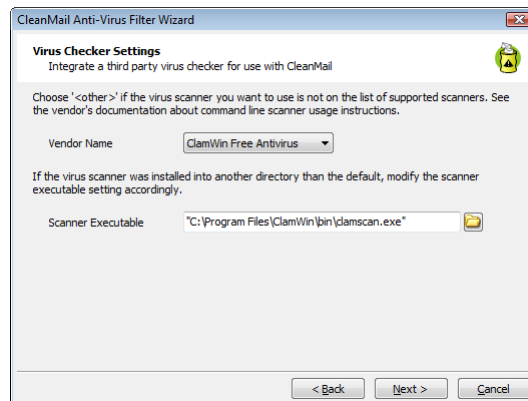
CleanMail Anti-Virus Filter Wizard

Virus Checker Settings
Integrate a third party virus checker for use with CleanMail

Choose '<other>' if the virus scanner you want to use is not on the list of supported scanners. See the vendor's documentation about command line scanner usage instructions.

Vendor Name ClamWin Free Antivirus

If the virus scanner was installed into another directory than the default, modify the scanner executable setting accordingly.

Scanner Executable "C:\Program Files\ClamWin\bin\clamscan.exe"

< Back Next > Cancel